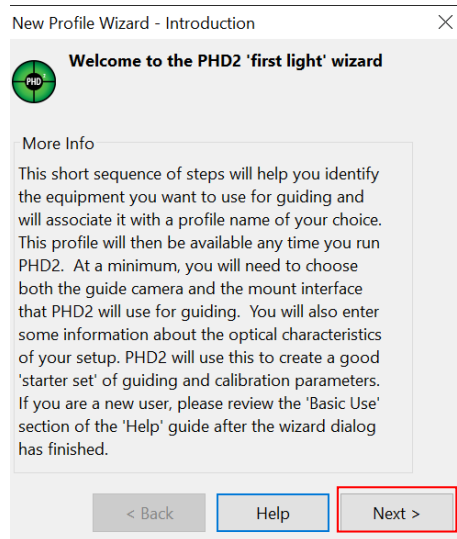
New Profile Wizard - Introduction

PHD

Welcome to the PHD2 'first light' wizard

More Info

This short sequence of steps will help you identify the equipment you want to use for guiding and will associate it with a profile name of your choice. This profile will then be available any time you run PHD2. At a minimum, you will need to choose both the guide camera and the mount interface that PHD2 will use for guiding. You will also enter some information about the optical characteristics of your setup. PHD2 will use this to create a good 'starter set' of guiding and calibration parameters. If you are a new user, please review the 'Basic Use' section of the 'Help' guide after the wizard dialog has finished.

< Back

Help

Next >